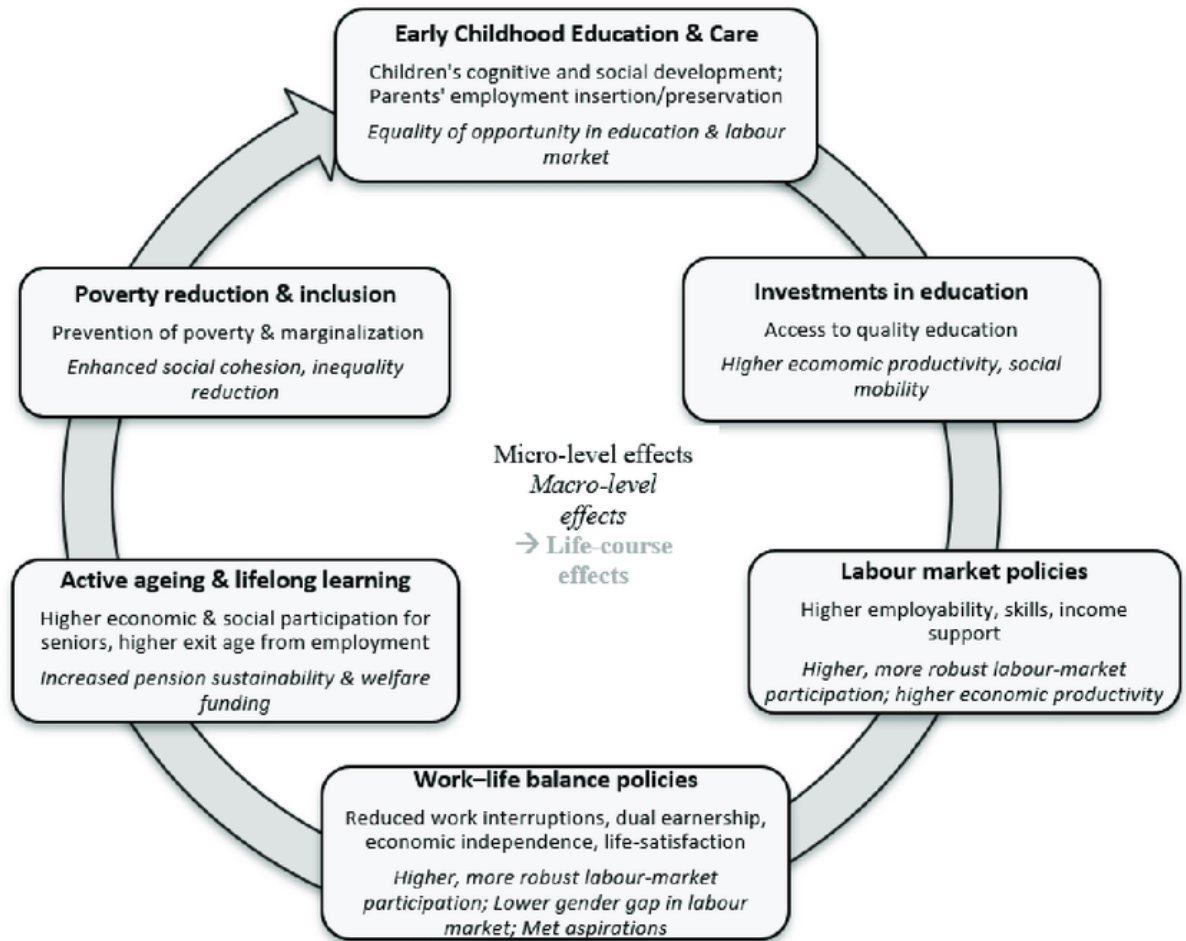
Early Childhood Education & Care

Children's cognitive and social development; Parents' employment insertion/preservation

*Equality of opportunity in education & labour market*

Investments in education

Access to quality education

*Higher ecomomic productivity, social mobility*

Labour market policies

Higher employability, skills, income support

*Higher, more robust labour-market participation; higher economic productivity*

Work–life balance policies

Reduced work interruptions, dual earnership, economic independence, life-satisfaction

*Higher, more robust labour-market participation; Lower gender gap in labour market; Met aspirations*

Active ageing & lifelong learning

Higher economic & social participation for seniors, higher exit age from employment

*Increased pension sustainability & welfare funding*

Poverty reduction & inclusion

Prevention of poverty & marginalization

*Enhanced social cohesion, inequality reduction*

Micro-level effects

*Macro-level effects*

→ Life-course effects